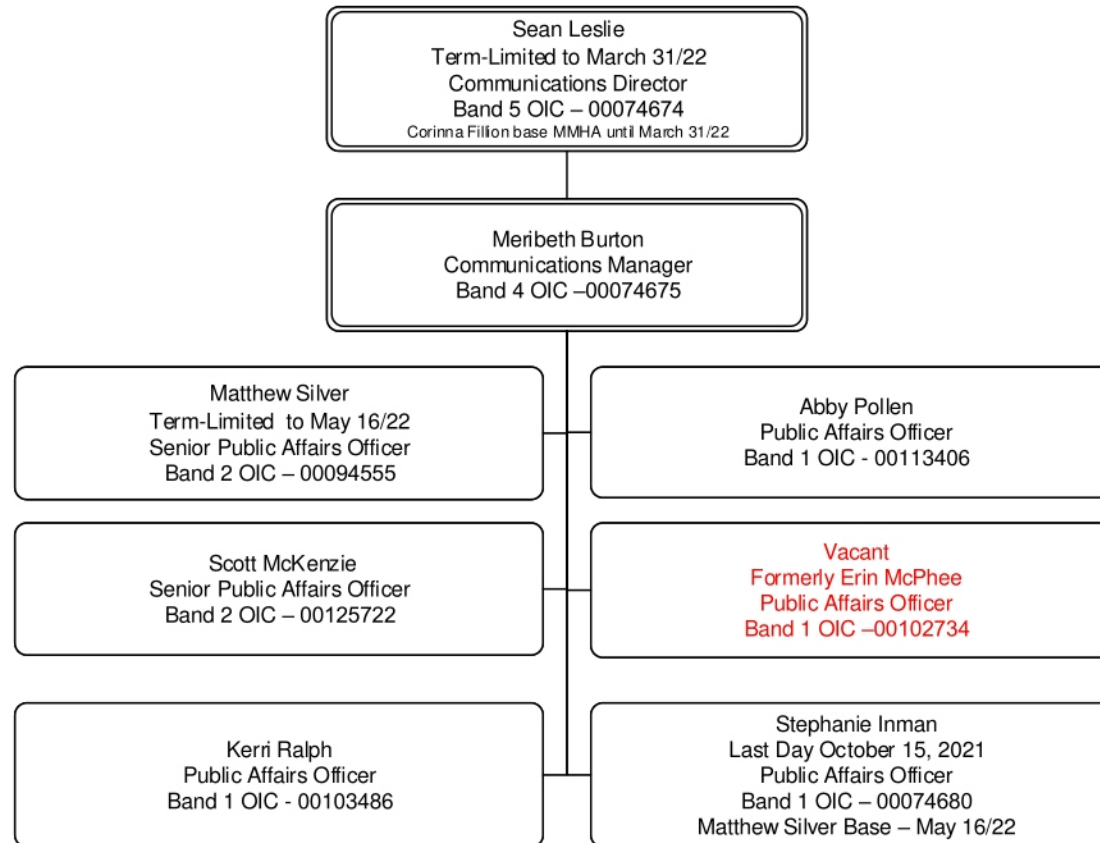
Sean Leslie
Term-Limited to March 31/22
Communications Director
Band 5 OIC – 00074674
Corinna Fillion base MMHA until March 31/22

Meribeth Burton
Communications Manager
Band 4 OIC –00074675

Matthew Silver
Term-Limited to May 16/22
Senior Public Affairs Officer
Band 2 OIC – 00094555

Abby Pollen
Public Affairs Officer
Band 1 OIC - 00113406

Scott McKenzie
Senior Public Affairs Officer
Band 2 OIC – 00125722

Vacant
Formerly Erin McPhee
Public Affairs Officer
Band 1 OIC –00102734

Kerri Ralph
Public Affairs Officer
Band 1 OIC - 00103486

Stephanie Inman
Last Day October 15, 2021
Public Affairs Officer
Band 1 OIC – 00074680
Matthew Silver Base – May 16/22